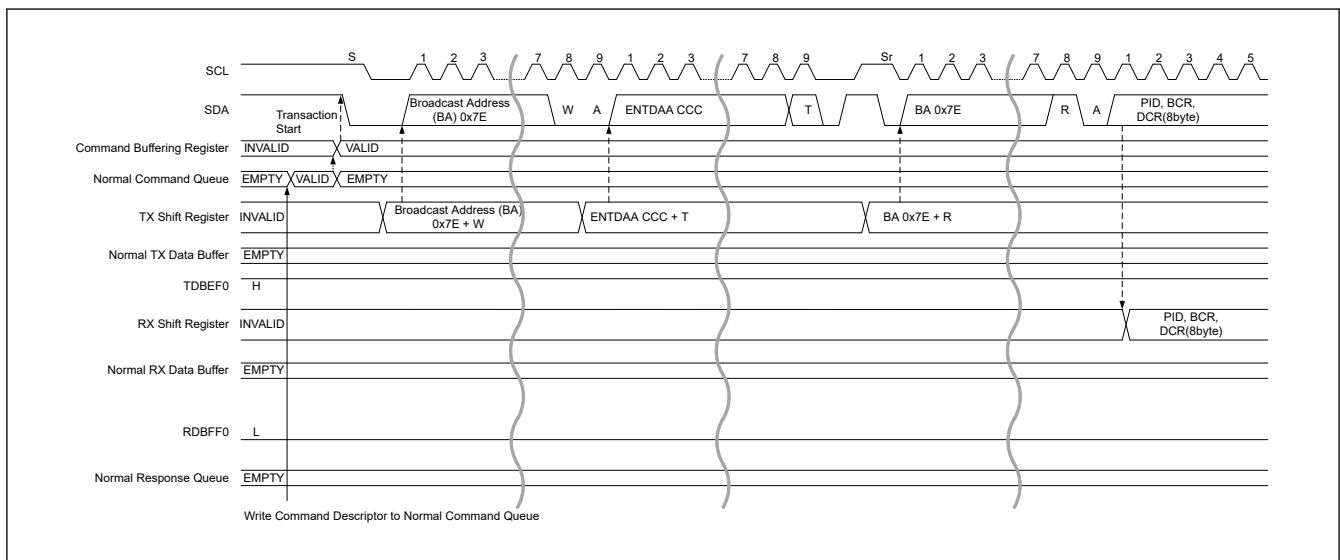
SCL
S 1 2 3 7 8 9 1 2 3 7 8 9 Sr 1 2 3 7 8 9 1 2 3 4 5

SDA
Transaction Start
Broadcast Address (BA) 0x7E
W A ENTDAA CCC
T
BA 0x7E
R A PID, BCR, DCR(8byte)

Command Buffering Register INVALID VALID

Normal Command Queue EMPTY VALID EMPTY

TX Shift Register INVALID Broadcast Address (BA) 0x7E + W ENTDAA CCC + T BA 0x7E + R

Normal TX Data Buffer EMPTY

TDBEF0 H

RX Shift Register INVALID PID, BCR, DCR(8byte)

Normal RX Data Buffer EMPTY

RDBFF0 L

Normal Response Queue EMPTY

Write Command Descriptor to Normal Command Queue